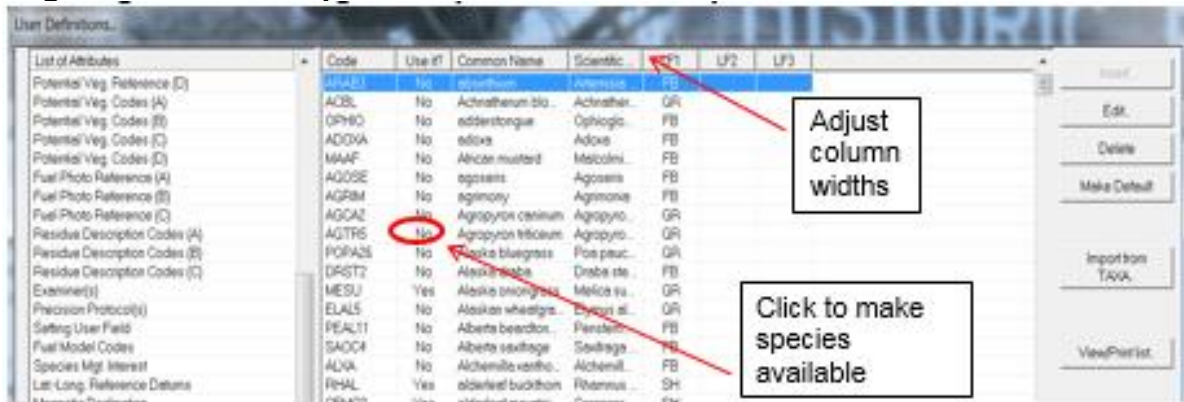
User Definitions

List of Attributes
Potential Veg. Reference (D)
Potential Veg. Codes (A)
Potential Veg. Codes (B)
Potential Veg. Codes (C)
Potential Veg. Codes (D)
Fuel Photo Reference (A)
Fuel Photo Reference (B)
Fuel Photo Reference (C)
Residue Description Codes (A)
Residue Description Codes (B)
Residue Description Codes (C)
Examiner(s)
Precision Protocol(s)
Setting User Field
Fuel Model Codes
Species Mgt. Interest
Lat-Long. Reference Datums

| Code | Use it? | Common Name | Scientific ... | LF1 | LF2 | LF3 |
|---|---|---|---|---|---|---|
| ARABD | No | absinthium | Artemisia | FB | | |
| ACBL | No | Achnatherum blo... | Achnather... | GR | | |
| OPHIO | No | adderstongue | Ophioglo... | FB | | |
| ADOXA | No | adoxa | Adoxa | FB | | |
| MAAF | No | African mustard | Malcolmi... | FB | | |
| AGOSE | No | agoseris | Agoseris | FB | | |
| AGRIM | No | agrimony | Agrimonia | FB | | |
| AGCA2 | No | Agropyron caninum | Agropyro... | GR | | |
| AGTR5 | No | Agropyron triticeum | Agropyro... | GR | | |
| POPA26 | No | Alaska bluegrass | Poa pauc... | GR | | |
| DRST2 | No | Alaska draba | Draba ste... | FB | | |
| MESU | Yes | Alaska oniongrass | Melica su... | GR | | |
| ELAL5 | No | Alaskan wheatgra... | Elymus al... | GR | | |
| PEAL11 | No | Alberta beardton... | Penstem... | FB | | |
| SAOC4 | No | Alberta saxifrage | Saxifraga... | FB | | |
| ALVA | No | Alchemilla vantho... | Alchemill... | FB | | |
| RHAL | Yes | alderleaf buckthorn | Rhamnus ... | SH | | |

Insert
Edit
Delete
Make Default
Import from TAXA
View/Print list

Adjust column widths

Click to make species available